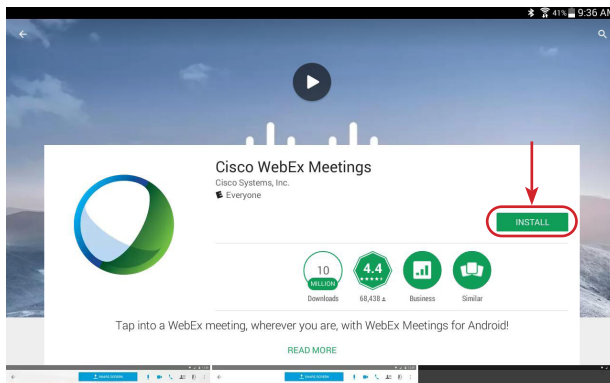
41% 9:36 AM

Cisco WebEx Meetings
Cisco Systems, Inc.
E Everyone

INSTALL

10 MILLION
Downloads

4.4
68,438

Business

Similar

Tap into a WebEx meeting, wherever you are, with WebEx Meetings for Android!

READ MORE